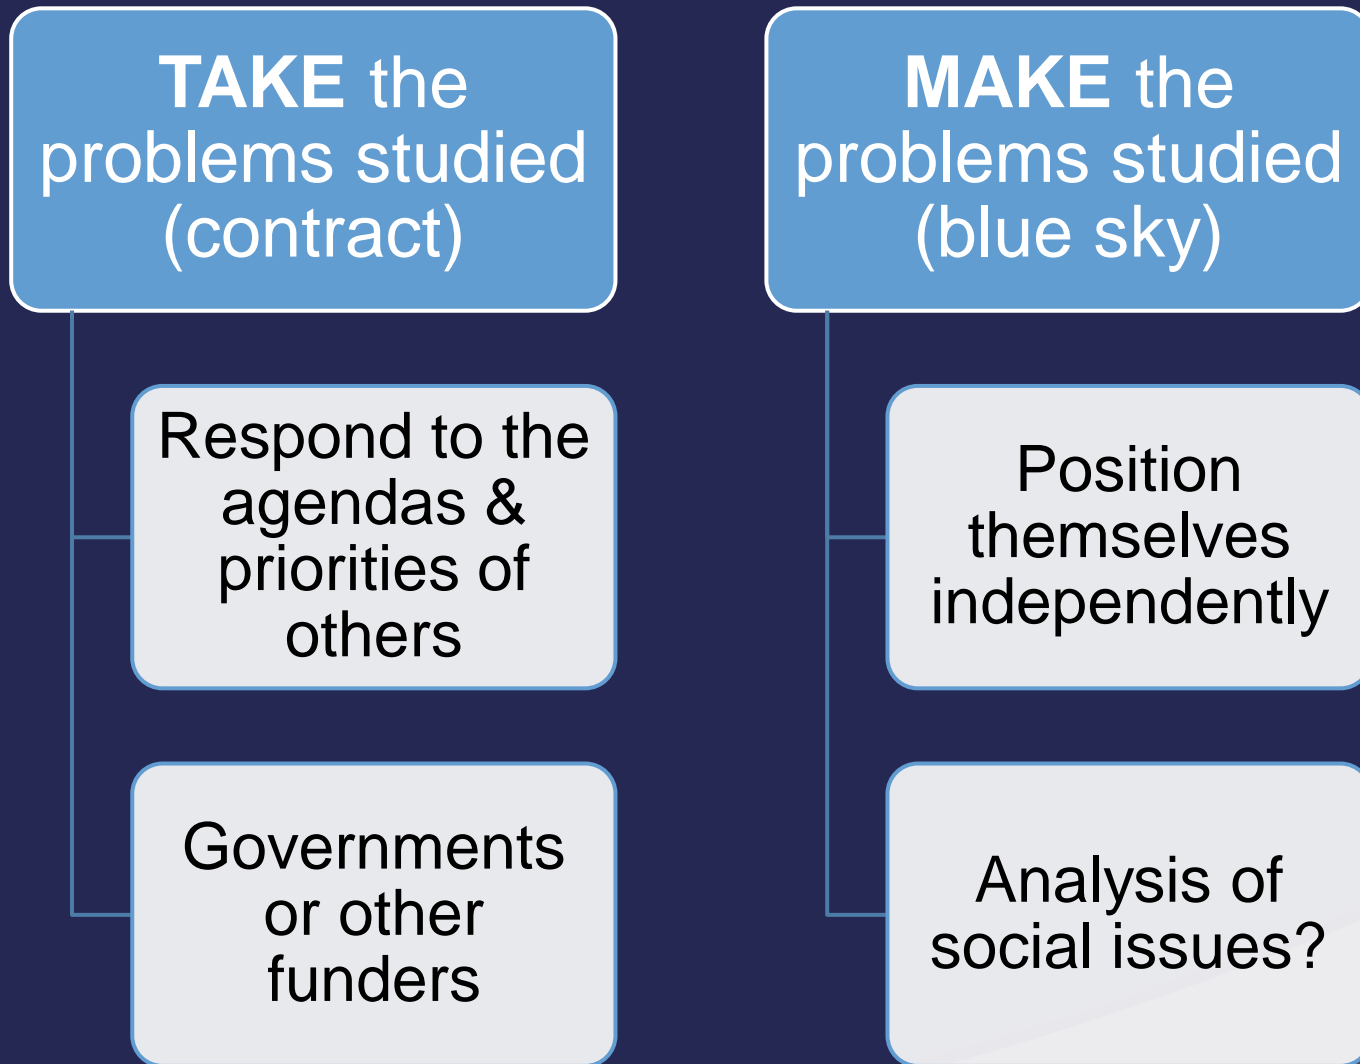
TAKE the problems studied (contract)

Respond to the agendas & priorities of others

Governments or other funders

MAKE the problems studied (blue sky)

Position themselves independently

Analysis of social issues?